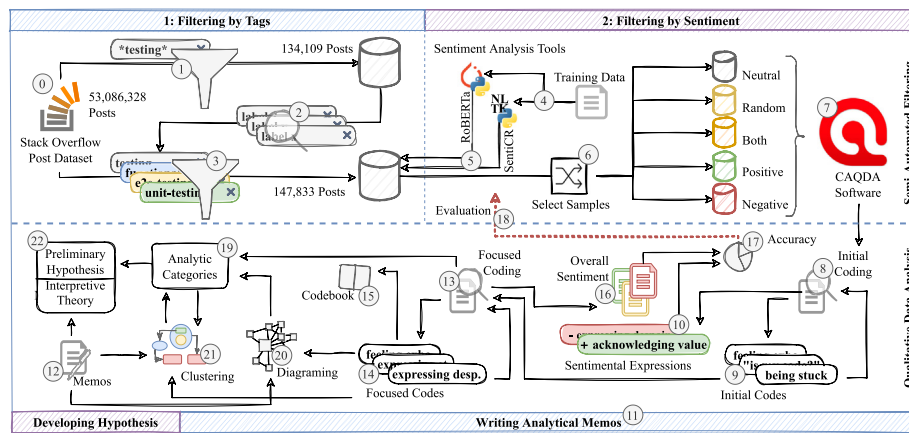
1: Filtering by Tags

2: Filtering by Sentiment

*testing*

1

134,109 Posts

0

53,086,328 Posts

Stack Overflow Post Dataset

2

label

label

label

3

testing

e2e-testing

unit-testing

147,833 Posts

Sentiment Analysis Tools

RoBERTa

NLTK

SentiCR

Training Data

4

5

6

Select Samples

Evaluation

18

Neutral

Random

Both

Positive

Negative

7

CAQDA Software

Semi-Automated Filtering

22

Preliminary Hypothesis

Interpretive Theory

19

Analytic Categories

Codebook

15

13

Focused Coding

Overall Sentiment

16

17

Accuracy

Initial Coding

8

10

+ acknowledging value

Sentimental Expressions

21

Clustering

20

Diagraming

12

Memos

14

expressing desp.

Focused Codes

9

being stuck

Initial Codes

Qualitative Data Analysis

Developing Hypothesis

Writing Analytical Memos

11